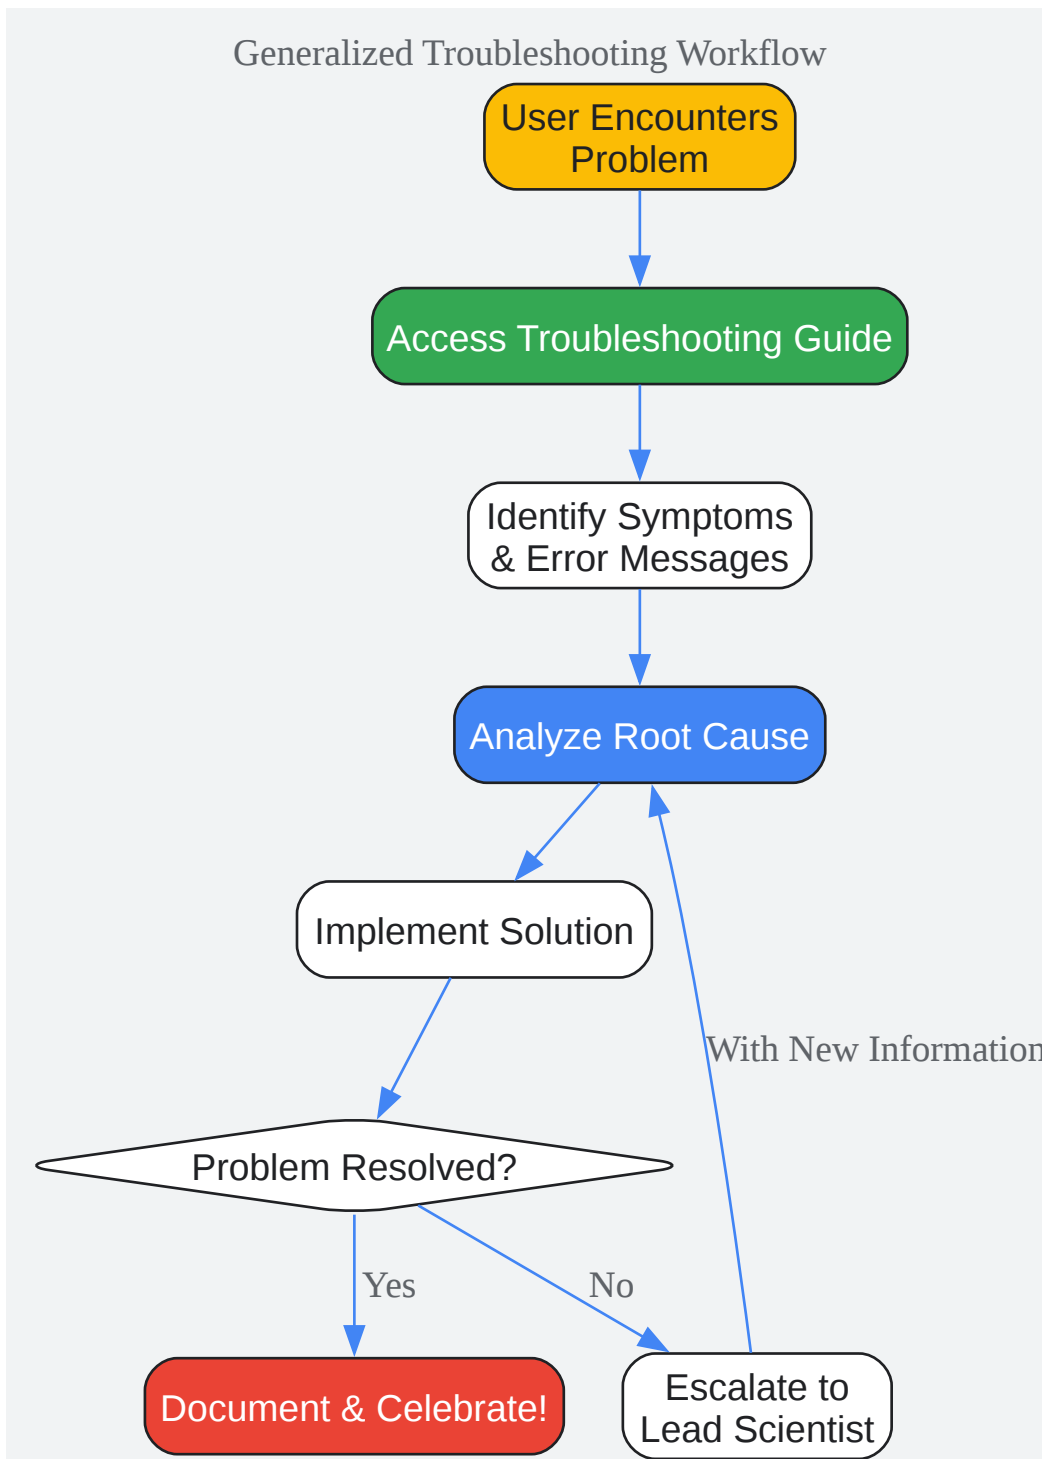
Generalized Troubleshooting Workflow

User Encounters Problem

Access Troubleshooting Guide

Identify Symptoms & Error Messages

Analyze Root Cause

Implement Solution

With New Information

Problem Resolved?

Yes

No

Document & Celebrate!

Escalate to Lead Scientist